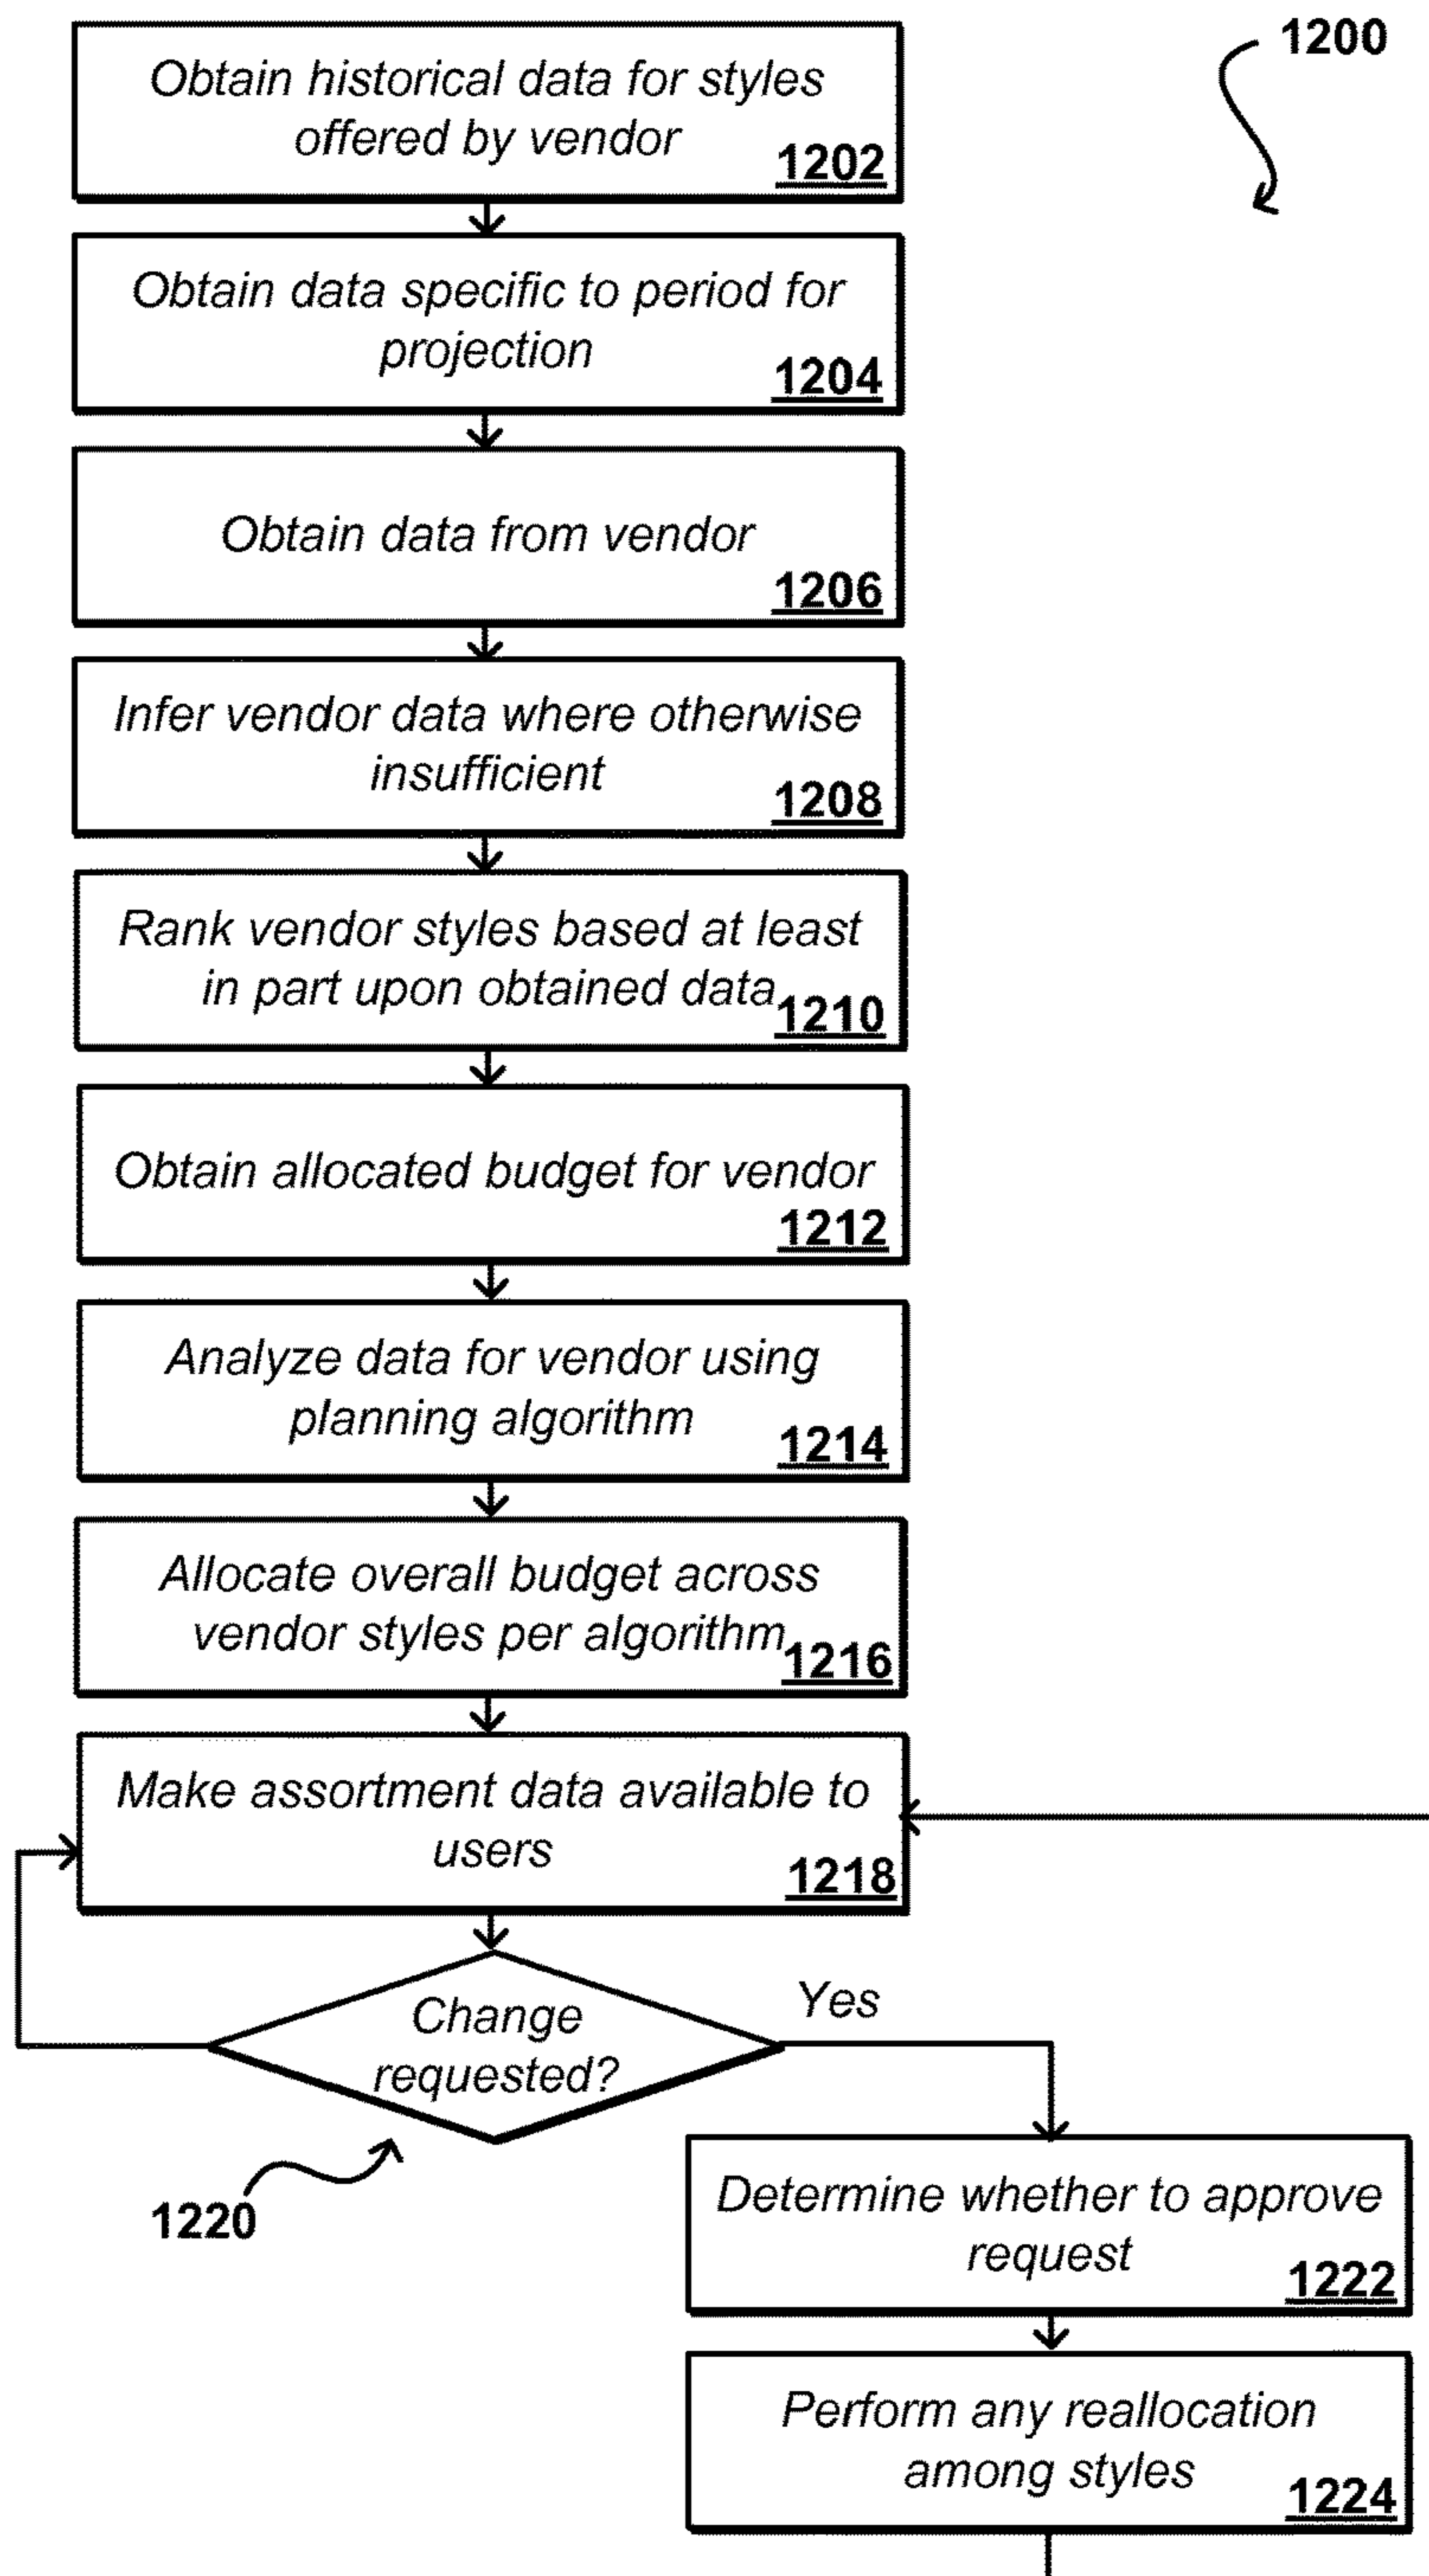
1200

Obtain historical data for styles offered by vendor 1202

Obtain data specific to period for projection 1204

Obtain data from vendor 1206

Infer vendor data where otherwise insufficient 1208

Rank vendor styles based at least in part upon obtained data 1210

Obtain allocated budget for vendor 1212

Analyze data for vendor using planning algorithm 1214

Allocate overall budget across vendor styles per algorithm 1216

Make assortment data available to users 1218

Change requested?

Yes

1220

Determine whether to approve request 1222

Perform any reallocation among styles 1224